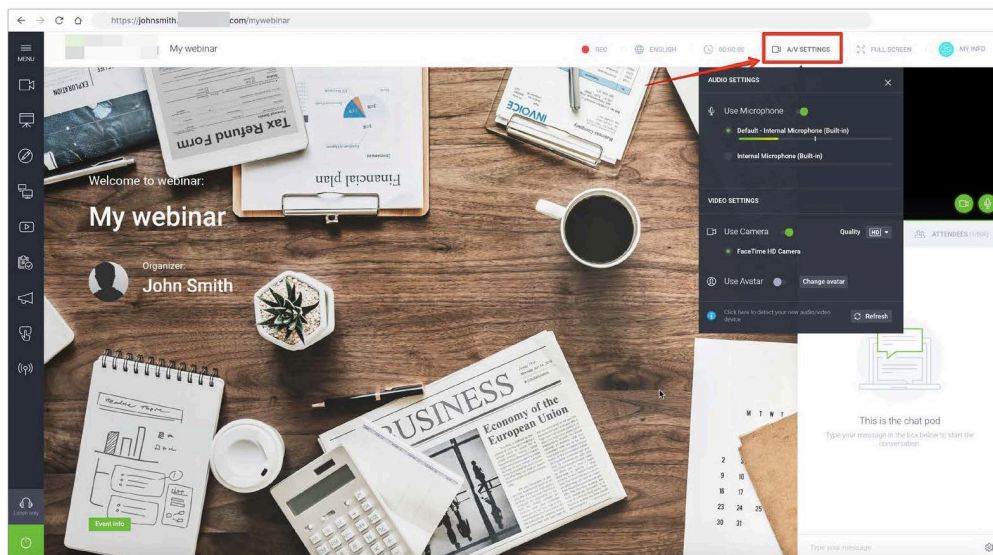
https://johnsmith.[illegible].com/mywebinar

MENU

My webinar

REC ENGLISH 00:00:00 A/V SETTINGS FULL SCREEN MY INFO

AUDIO SETTINGS

Use Microphone

Default - Internal Microphone (Built-in)

Internal Microphone (Built-in)

VIDEO SETTINGS

Use Camera Quality HD

FaceTime HD Camera

Use Avatar Change avatar

Click here to detect your new audio/video device

Refresh

ATTENDEES

Tax Refund Form

Financial plan

INVOICE

EXPLORATION

Welcome to webinar:

My webinar

Organizer:

John Smith

BUSINESS

Economy of the European Union

M T W T

2
9 10
16 17
23 24 25
30 31

This is the chat pod

Type your message in the box below to start the conversation

Type your message

Event info